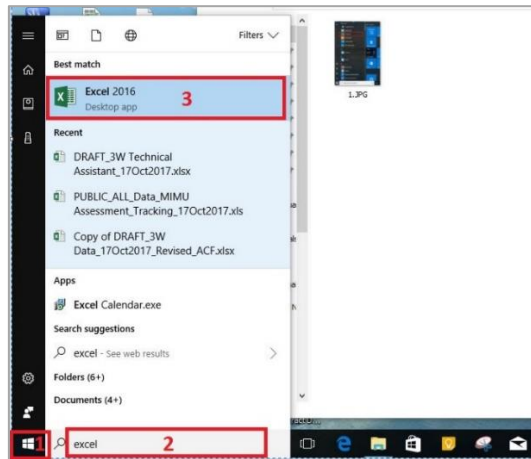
Filters

Best match

Excel 2016
Desktop app

3

Recent

DRAFT_3W Technical Assistant_17Oct2017.xlsx

PUBLIC_ALL_Data_MIMU Assessment_Tracking_17Oct2017.xls

Copy of DRAFT_3W Data_17Oct2017_Revised_ACF.xlsx

Apps

Excel Calendar.exe

Search suggestions

excel - See web results

Folders (6+)

Documents (4+)

1

excel

2

1.JPG